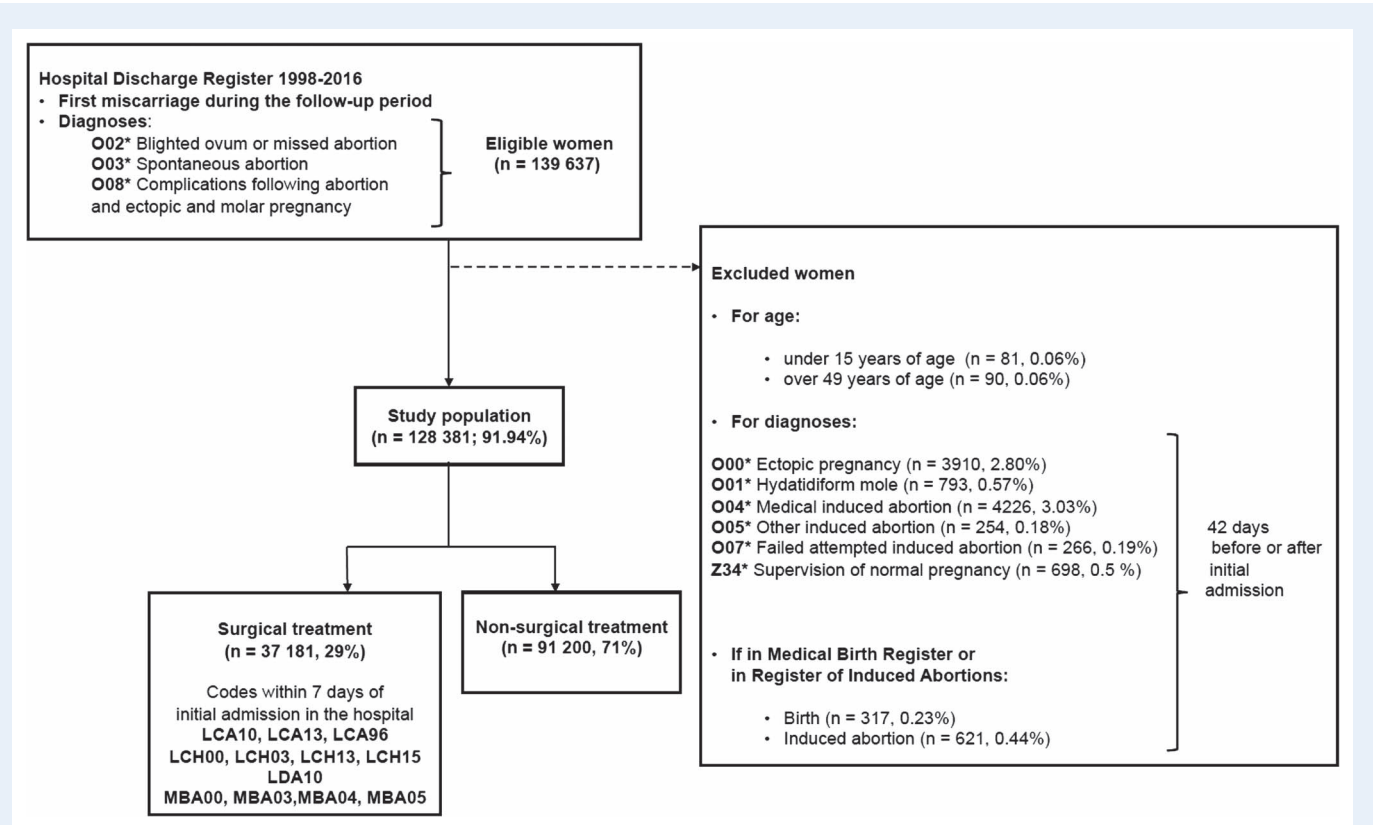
Hospital Discharge Register 1998-2016
• First miscarriage during the follow-up period
• Diagnoses:
O02* Blighted ovum or missed abortion
O03* Spontaneous abortion
O08* Complications following abortion and ectopic and molar pregnancy

Eligible women
(n = 139 637)

Excluded women

• For age:

• under 15 years of age (n = 81, 0.06%)
• over 49 years of age (n = 90, 0.06%)

• For diagnoses:

O00* Ectopic pregnancy (n = 3910, 2.80%)
O01* Hydatidiform mole (n = 793, 0.57%)
O04* Medical induced abortion (n = 4226, 3.03%)
O05* Other induced abortion (n = 254, 0.18%)
O07* Failed attempted induced abortion (n = 266, 0.19%)
Z34* Supervision of normal pregnancy (n = 698, 0.5 %)

42 days before or after initial admission

• If in Medical Birth Register or in Register of Induced Abortions:

• Birth (n = 317, 0.23%)
• Induced abortion (n = 621, 0.44%)

Study population
(n = 128 381; 91.94%)

Surgical treatment
(n = 37 181, 29%)

Codes within 7 days of initial admission in the hospital
LCA10, LCA13, LCA96
LCH00, LCH03, LCH13, LCH15
LDA10
MBA00, MBA03,MBA04, MBA05

Non-surgical treatment
(n = 91 200, 71%)